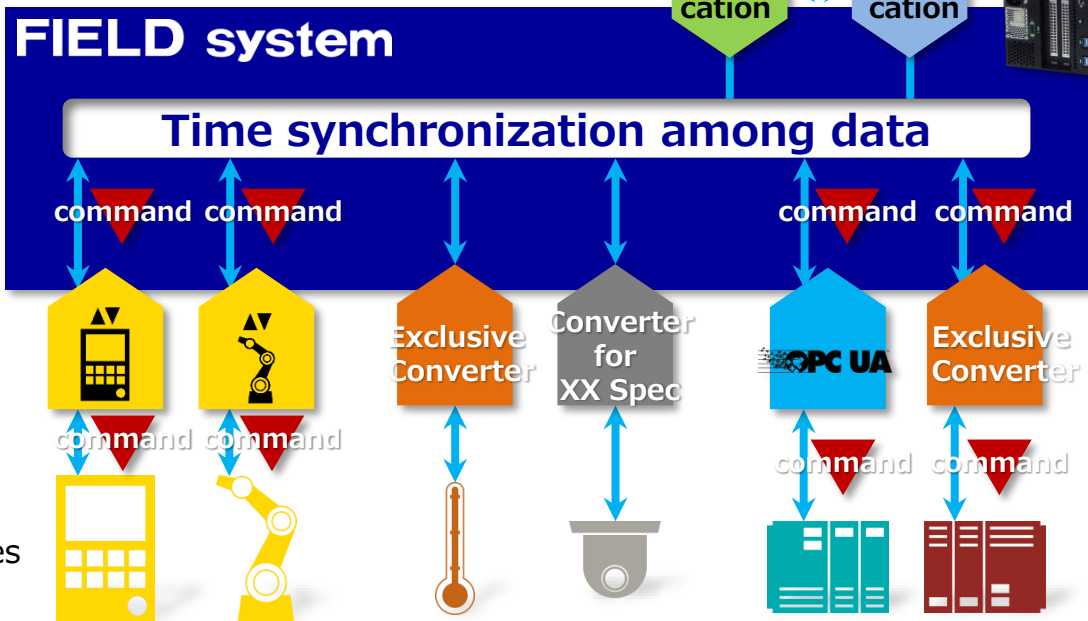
cation

cation

FIELD system

Time synchronization among data

command command command command

Exclusive Converter

Converter for XX Spec

OPC UA

Exclusive Converter

command command command command

es